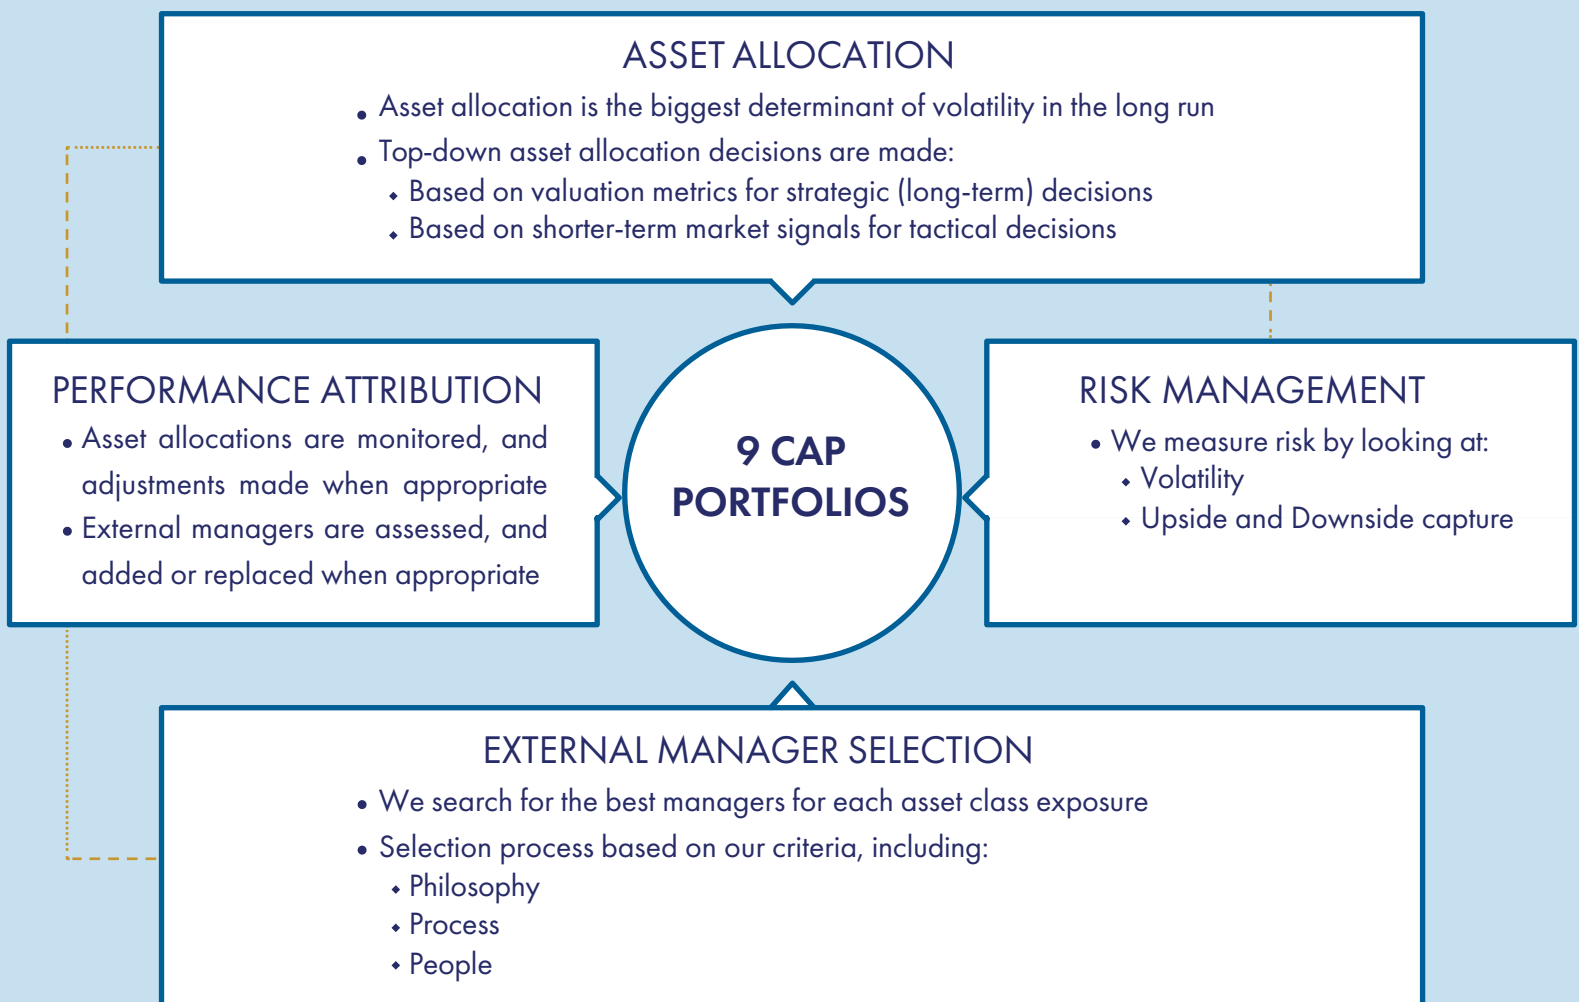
ASSET ALLOCATION

• Asset allocation is the biggest determinant of volatility in the long run
• Top-down asset allocation decisions are made:
  • Based on valuation metrics for strategic (long-term) decisions
  • Based on shorter-term market signals for tactical decisions

PERFORMANCE ATTRIBUTION

• Asset allocations are monitored, and adjustments made when appropriate
• External managers are assessed, and added or replaced when appropriate

9 CAP PORTFOLIOS

RISK MANAGEMENT

• We measure risk by looking at:
  • Volatility
  • Upside and Downside capture

EXTERNAL MANAGER SELECTION

• We search for the best managers for each asset class exposure
• Selection process based on our criteria, including:
  • Philosophy
  • Process
  • People